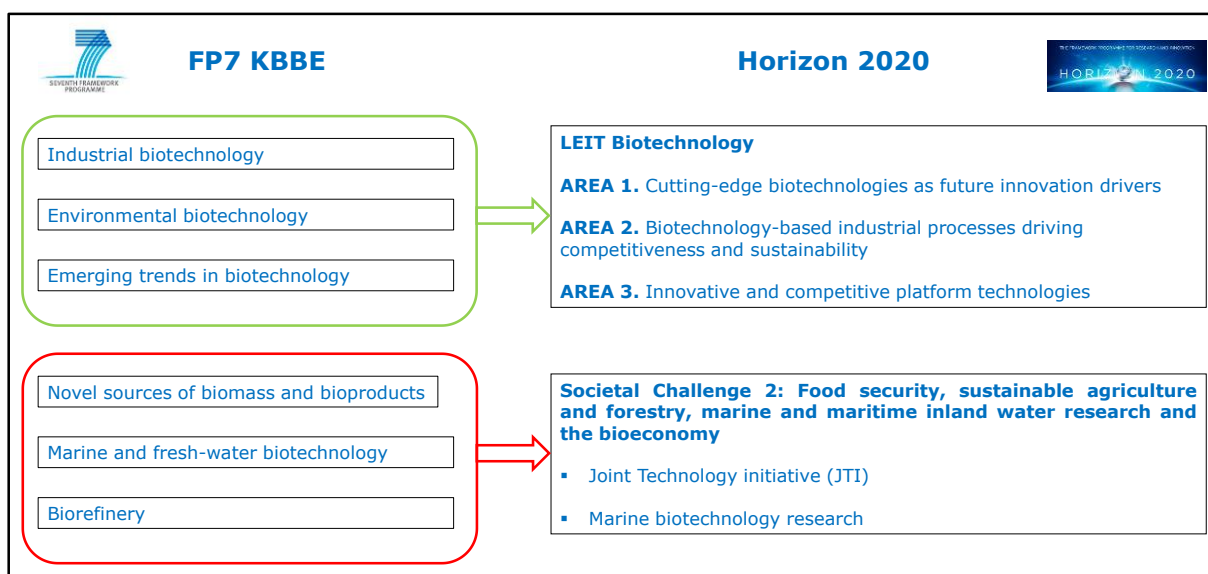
SEVENTH FRAMEWORK PROGRAMME

FP7 KBBE

Horizon 2020

THE FRAMEWORK PROGRAMME FOR RESEARCH AND INNOVATION
HORIZON 2020

Industrial biotechnology

Environmental biotechnology

Emerging trends in biotechnology

LEIT Biotechnology

AREA 1. Cutting-edge biotechnologies as future innovation drivers

AREA 2. Biotechnology-based industrial processes driving competitiveness and sustainability

AREA 3. Innovative and competitive platform technologies

Novel sources of biomass and bioproducts

Marine and fresh-water biotechnology

Biorefinery

Societal Challenge 2: Food security, sustainable agriculture and forestry, marine and maritime inland water research and the bioeconomy

- Joint Technology initiative (JTI)

- Marine biotechnology research